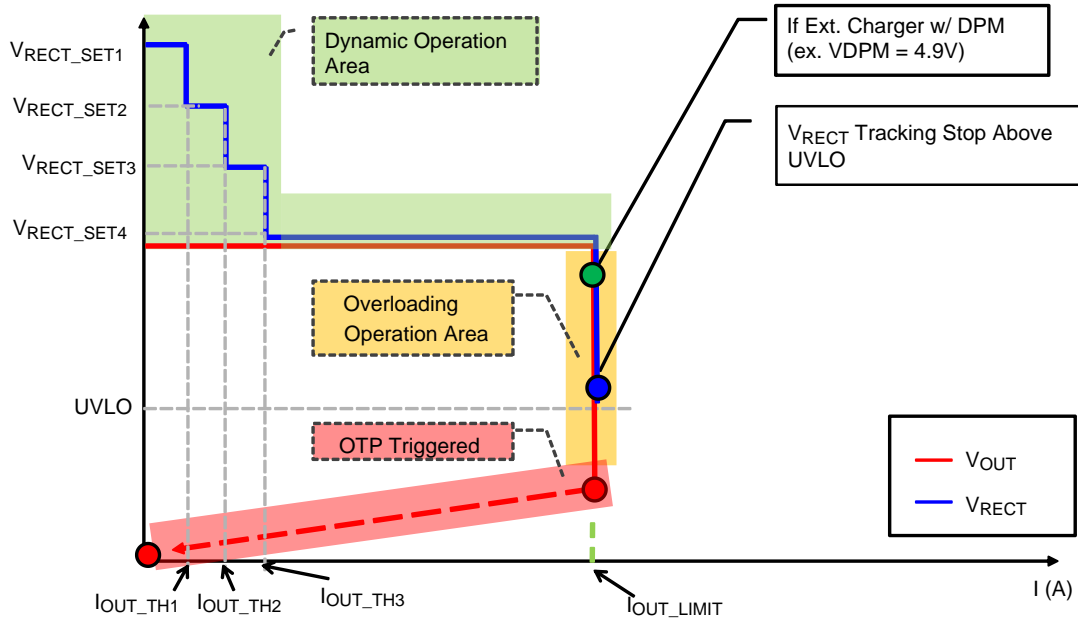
$V_{RECT\_SET1}$

$V_{RECT\_SET2}$

$V_{RECT\_SET3}$

$V_{RECT\_SET4}$

UVLO

Dynamic Operation Area

If Ext. Charger w/ DPM (ex. VDPM = 4.9V)

$V_{RECT}$ Tracking Stop Above UVLO

Overloading Operation Area

OTP Triggered

$V_{OUT}$

$V_{RECT}$

$I_{OUT\_TH1}$ $I_{OUT\_TH2}$ $I_{OUT\_TH3}$ $I_{OUT\_LIMIT}$

I (A)